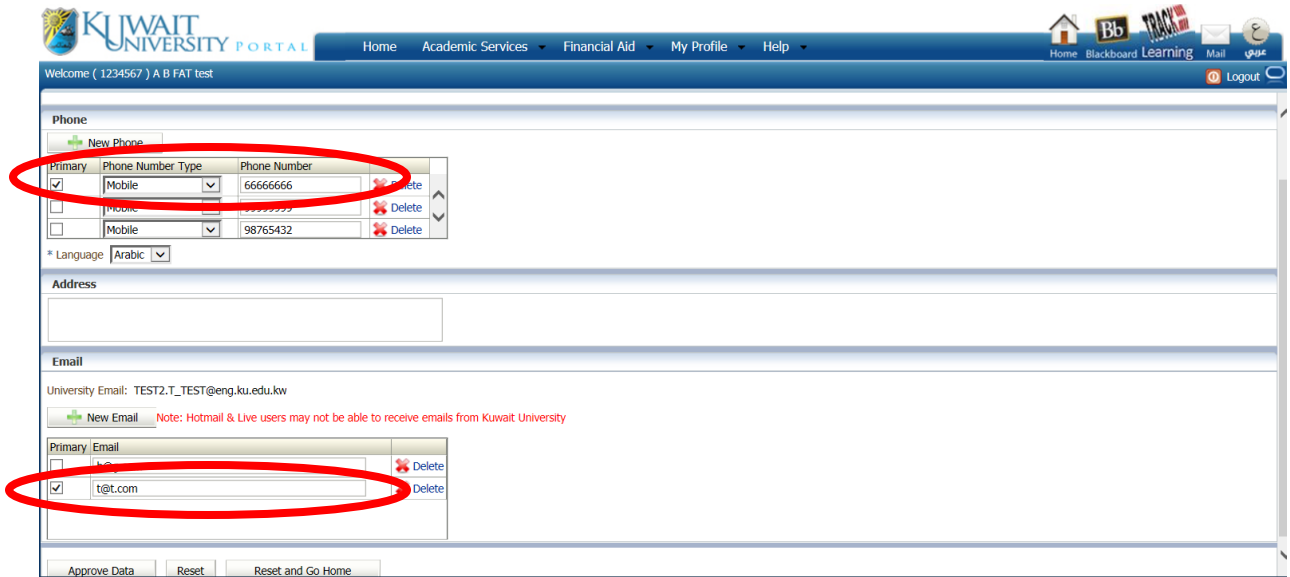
KUWAIT UNIVERSITY PORTAL

Home Academic Services Financial Aid My Profile Help

Home Blackboard Learning Mail عربي

Welcome ( 1234567 ) A B FAT test

Logout

Phone

New Phone

| Primary | Phone Number Type | Phone Number | |
|---|---|---|---|
| ☑ | Mobile | 66666666 | Delete |
| ☐ | Mobile | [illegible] | Delete |
| ☐ | Mobile | 98765432 | Delete |

* Language Arabic

Address

Email

University Email: TEST2.T_TEST@eng.ku.edu.kw

New Email Note: Hotmail & Live users may not be able to receive emails from Kuwait University

| Primary | Email | |
|---|---|---|
| ☐ | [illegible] | Delete |
| ☑ | t@t.com | Delete |

Approve Data Reset Reset and Go Home